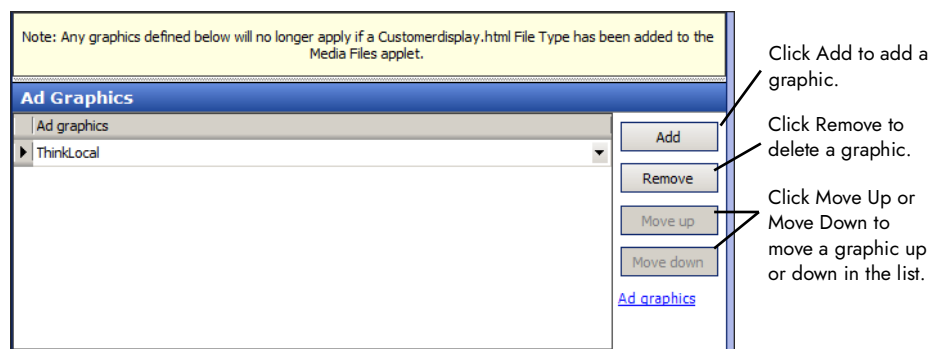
Note: Any graphics defined below will no longer apply if a Customerdisplay.html File Type has been added to the Media Files applet.

Ad Graphics

| Ad graphics |
|---|
| ThinkLocal |

Add

Remove

Move up

Move down

Ad graphics

Click Add to add a graphic.

Click Remove to delete a graphic.

Click Move Up or Move Down to move a graphic up or down in the list.